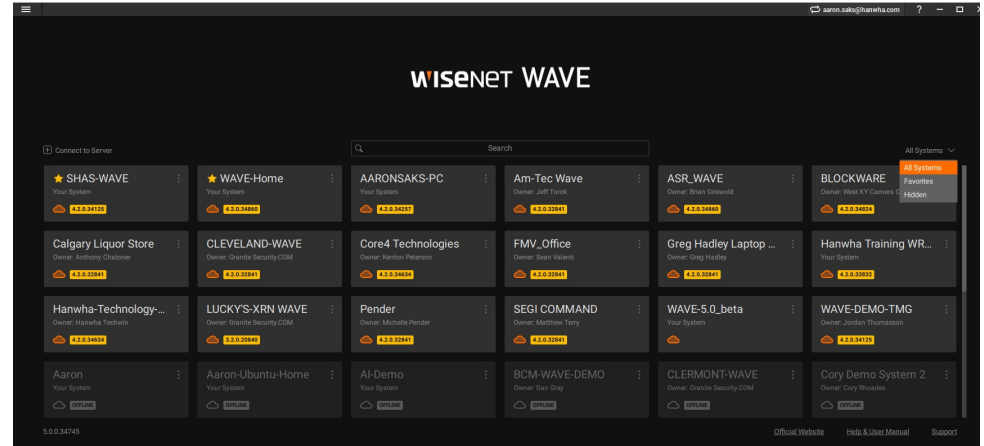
aaron.saks@hanwha.com ? — □ X

WISENET WAVE

Connect to Server

Search

All Systems

All Systems
Favorites
Hidden

SHAS-WAVE
Your System
4.2.0.34125

WAVE-Home
Your System
4.2.0.34860

AARONSAKS-PC
Your System
4.2.0.34257

Am-Tec Wave
Owner: Jeff Torok
4.2.0.32841

ASR_WAVE
Owner: Brian Griswold
4.2.0.34860

BLOCKWARE
Owner: West KY Camera C
4.2.0.34824

Calgary Liquor Store
Owner: Anthony Chaloner
4.2.0.32841

CLEVELAND-WAVE
Owner: Granite Security.COM
4.2.0.32841

Core4 Technologies
Owner: Kenton Peterson
4.2.0.34634

FMV_Office
Owner: Sean Velenti
4.2.0.32841

Greg Hadley Laptop ...
Owner: Greg Hadley
4.2.0.32841

Hanwha Training WR...
Your System
4.2.0.33932

Hanwha-Technology-...
Owner: Hanwha Techwin
4.2.0.34634

LUCKY'S-XRN WAVE
Owner: Granite Security.COM
3.2.0.28840

Pender
Owner: Michelle Pender
4.2.0.32841

SEGI COMMAND
Owner: Matthew Terry
4.2.0.32841

WAVE-5.0_beta
Your System

WAVE-DEMO-TMG
Owner: Jordan Thomasson
4.2.0.34125

Aaron
Your System
OFFLINE

Aaron-Ubuntu-Home
Your System
OFFLINE

AI-Demo
Your System
OFFLINE

BCM-WAVE-DEMO
Owner: Dan Gray
OFFLINE

CLERMONT-WAVE
Owner: Granite Security.COM
OFFLINE

Cory Demo System 2
Owner: Cory Rhoades
OFFLINE

5.0.0.34745

Official Website Help & User Manual Support